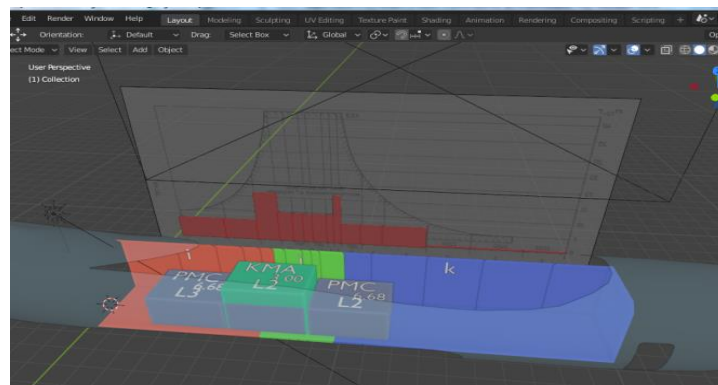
Edit Render Window Help Layout Modeling Sculpting UV Editing Texture Paint Shading Animation Rendering Compositing Scripting +

Orientation: Default Drag: Select Box Global

ect Mode View Select Add Object

User Perspective
(1) Collection

i
k
PMC
4.68
L3
KMA
1.00
L2
PMC
4.68
L2